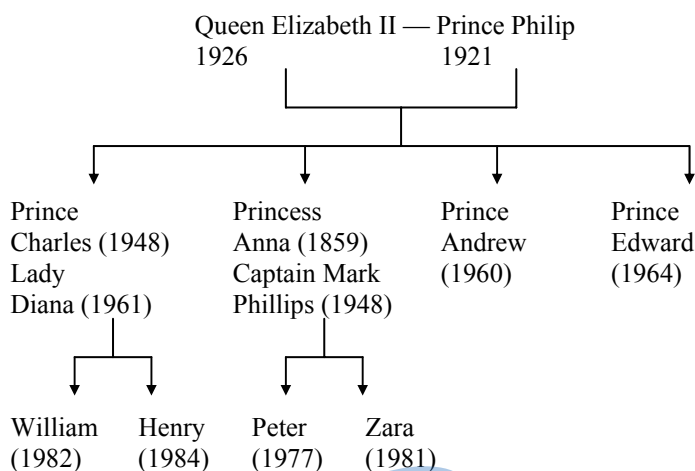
Queen Elizabeth II — Prince Philip
1926 1921

Prince Charles (1948)
Lady Diana (1961)

Princess Anna (1859)
Captain Mark Phillips (1948)

Prince Andrew (1960)

Prince Edward (1964)

William (1982)

Henry (1984)

Peter (1977)

Zara (1981)